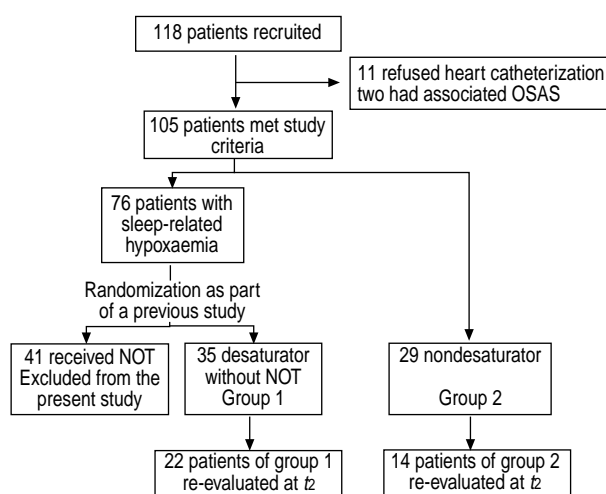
118 patients recruited

11 refused heart catheterization
two had associated OSAS

105 patients met study criteria

76 patients with sleep-related hypoxaemia

Randomization as part of a previous study

41 received NOT
Excluded from the present study

35 desaturator without NOT
Group 1

29 nondesaturator

Group 2

22 patients of group 1 re-evaluated at $t_2$

14 patients of group 2 re-evaluated at $t_2$